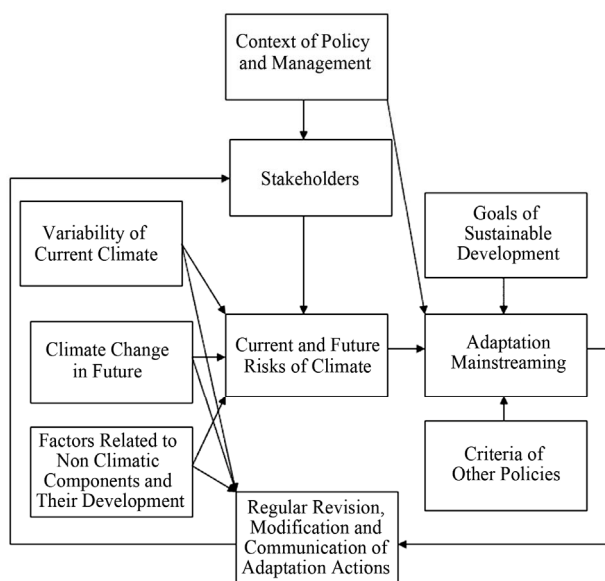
Context of Policy and Management

Stakeholders

Variability of Current Climate

Goals of Sustainable Development

Climate Change in Future

Current and Future Risks of Climate

Adaptation Mainstreaming

Factors Related to Non Climatic Components and Their Development

Criteria of Other Policies

Regular Revision, Modification and Communication of Adaptation Actions